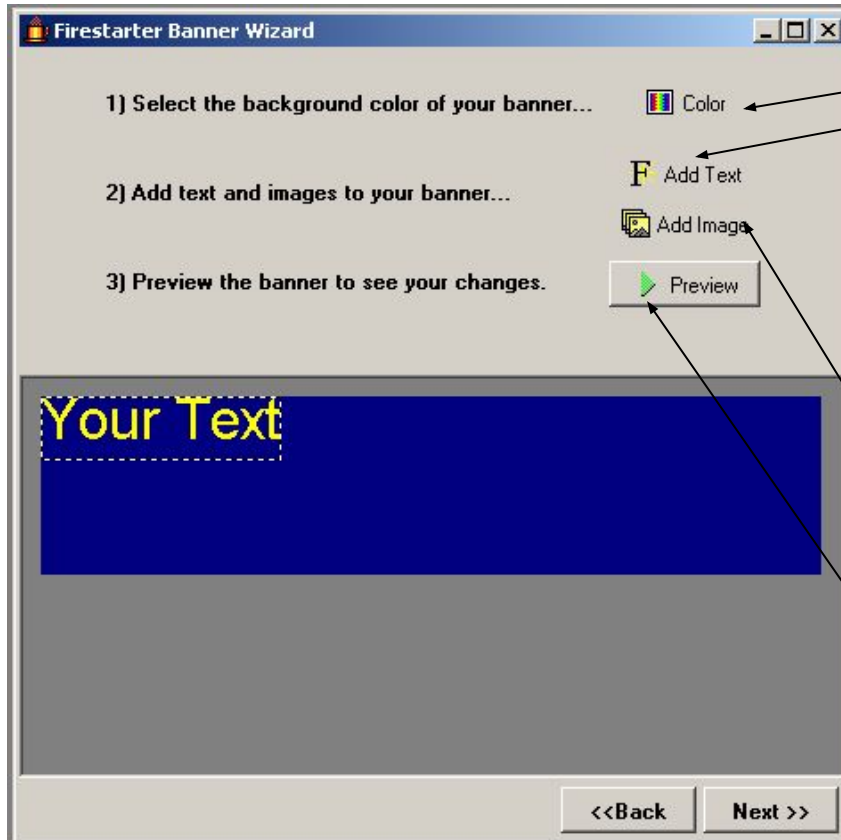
Firestarter Banner Wizard

1) Select the background color of your banner...

Color

Add Text

2) Add text and images to your banner...

Add Image

3) Preview the banner to see your changes.

Preview

Your Text

<<Back

Next >>